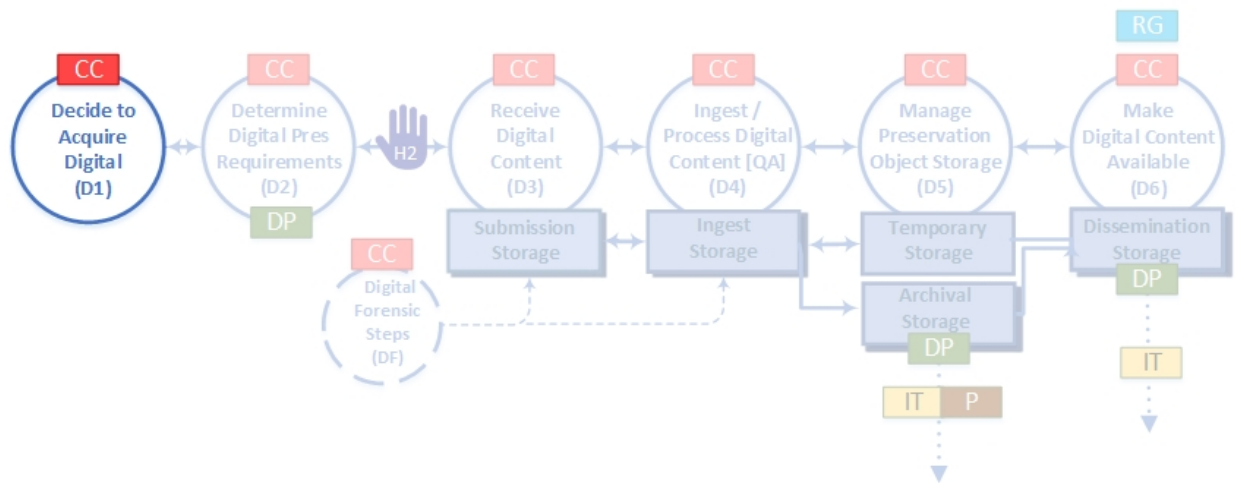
CC
Decide to Acquire Digital (D1)

CC
Determine Digital Pres Requirements (D2)
DP

H2

CC
Receive Digital Content (D3)

CC
Ingest / Process Digital Content [QA] (D4)

CC
Manage Preservation Object Storage (D5)

RG
CC
Make Digital Content Available (D6)

Submission Storage

Ingest Storage

Temporary Storage

Dissemination Storage
DP

CC
Digital Forensic Steps (DF)

Archival Storage
DP

IT
P

IT